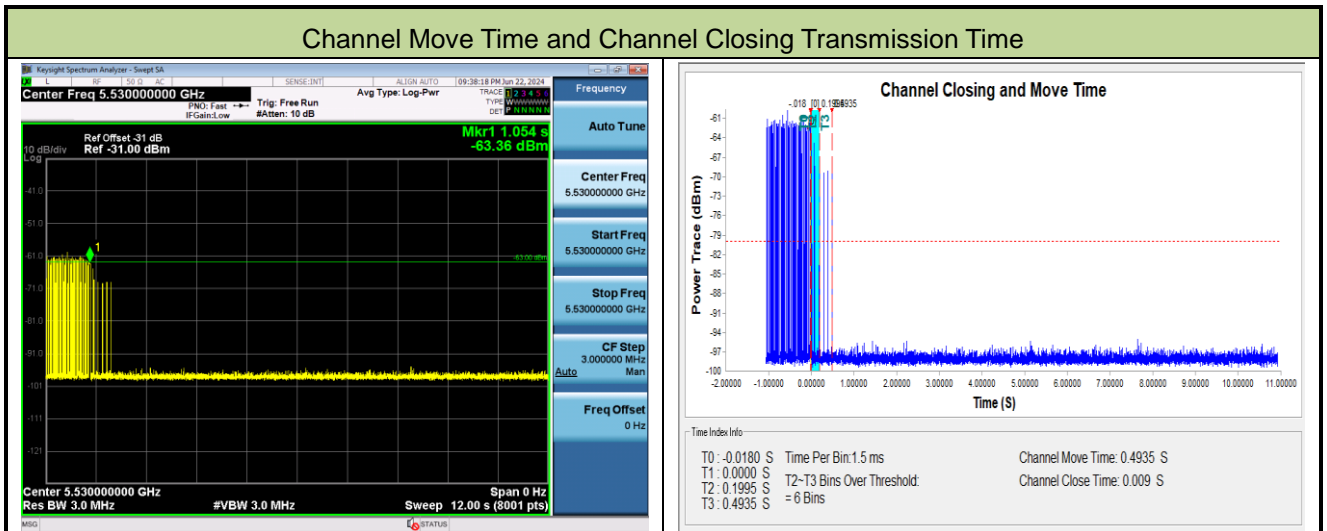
Channel Move Time and Channel Closing Transmission Time

Keysight Spectrum Analyzer - Swept SA

L RF 50 Ω AC SENSE:INT ALIGN AUTO 09:38:18 PM Jun 22, 2024

Center Freq 5.530000000 GHz

PNO: Fast IFGain:Low Trig: Free Run #Atten: 10 dB Avg Type: Log-Pwr

TRACE 1 2 3 4 5 6 TYPE WWWWWW DET P N N N N N

Frequency

10 dB/div Log Ref Offset -31 dB Ref -31.00 dBm

Mkr1 1.054 s -63.36 dBm

-41.0
-51.0
-61.0
-71.0
-81.0
-91.0
-101
-111
-121

-63.00 dBm

1

Center 5.530000000 GHz Span 0 Hz
Res BW 3.0 MHz #VBW 3.0 MHz Sweep 12.00 s (8001 pts)

Auto Tune

Center Freq 5.530000000 GHz

Start Freq 5.530000000 GHz

Stop Freq 5.530000000 GHz

CF Step 3.000000 MHz Auto Man

Freq Offset 0 Hz

MSG STATUS

Channel Closing and Move Time

-.018 |0|0.1995 935

T0 T1 T2 T3

Power Trace (dBm)

-61 -64 -67 -70 -73 -76 -79 -82 -85 -88 -91 -94 -97 -100

-2.00000 -1.00000 0.00000 1.00000 2.00000 3.00000 4.00000 5.00000 6.00000 7.00000 8.00000 9.00000 10.00000 11.00000

Time (S)

Time Index Info

T0 : -0.0180 S
T1 : 0.0000 S
T2 : 0.1995 S
T3 : 0.4935 S

Time Per Bin:1.5 ms

T2~T3 Bins Over Threshold: = 6 Bins

Channel Move Time: 0.4935 S

Channel Close Time: 0.009 S